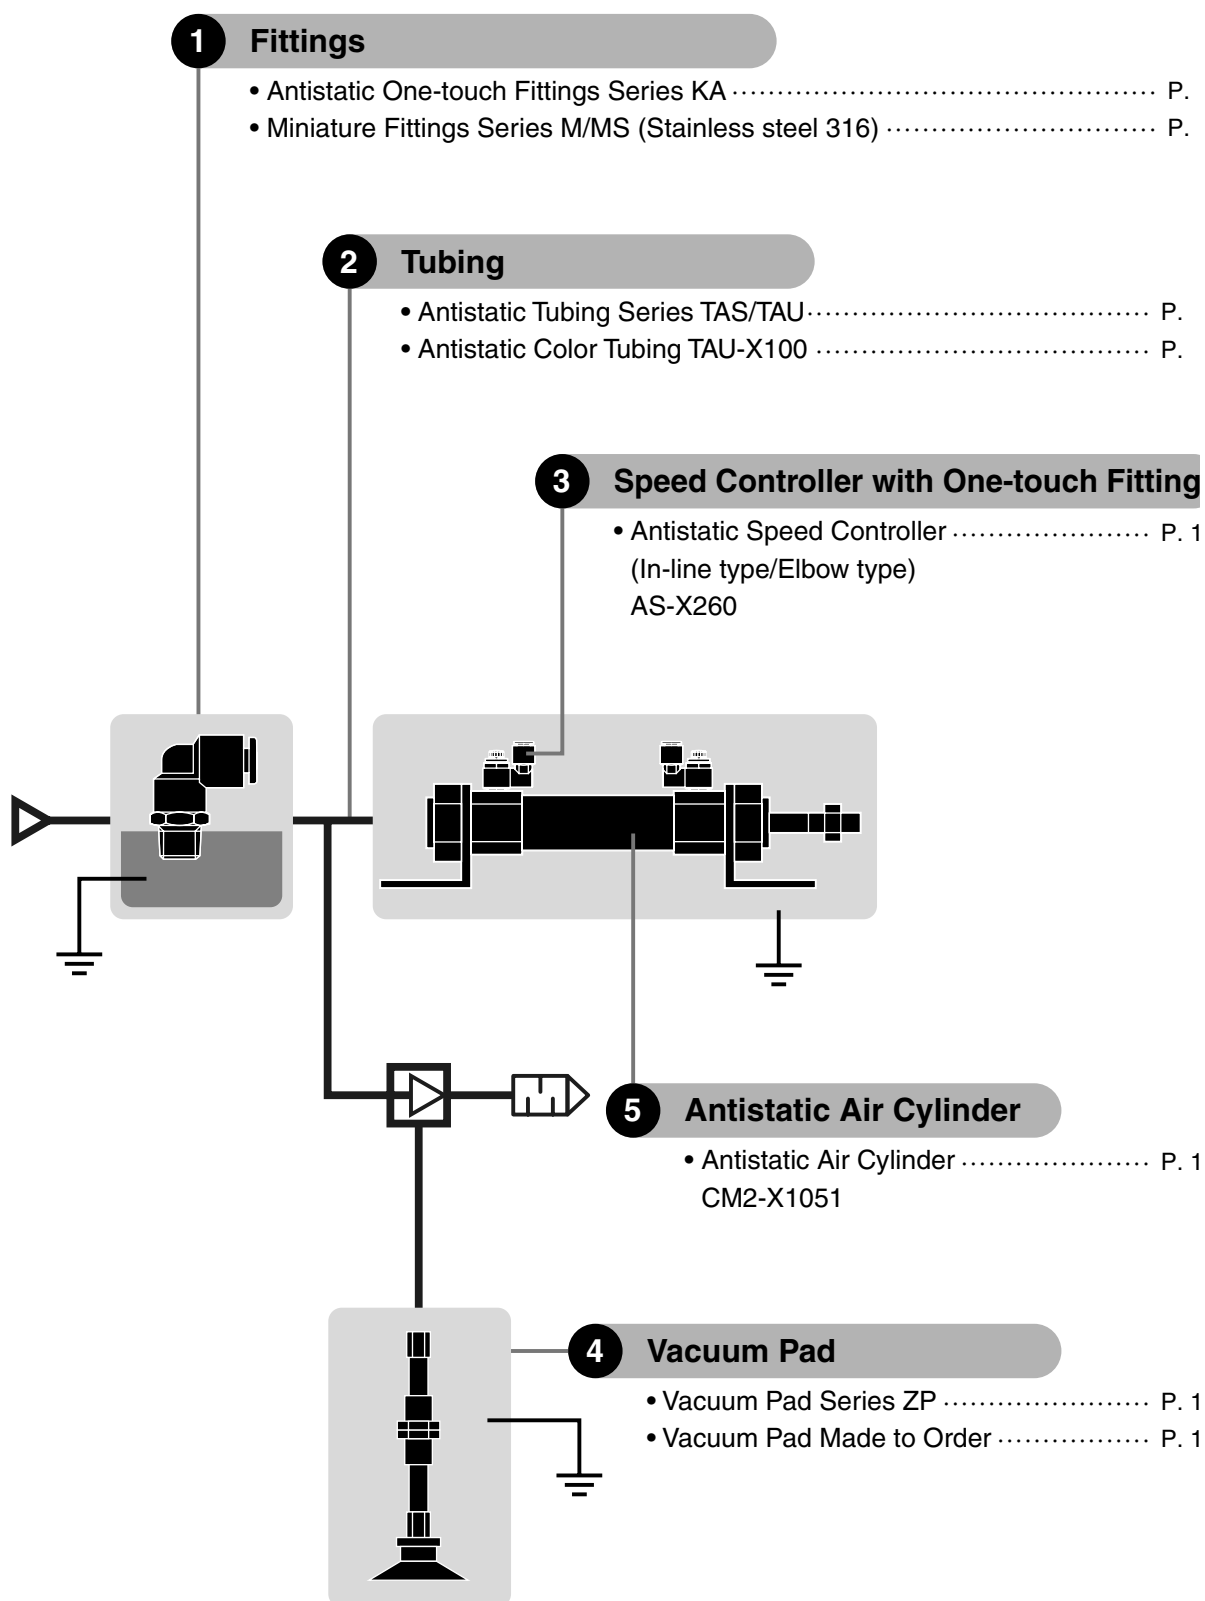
1 Fittings

• Antistatic One-touch Fittings Series KA ············································ P.
• Miniature Fittings Series M/MS (Stainless steel 316) ································ P.

2 Tubing

• Antistatic Tubing Series TAS/TAU······································· P.
• Antistatic Color Tubing TAU-X100 ·································· P.

3 Speed Controller with One-touch Fitting

• Antistatic Speed Controller ······················ P. 1
(In-line type/Elbow type)
AS-X260

5 Antistatic Air Cylinder

• Antistatic Air Cylinder ···················· P. 1
CM2-X1051

4 Vacuum Pad

• Vacuum Pad Series ZP ······················ P. 1
• Vacuum Pad Made to Order ················· P. 1